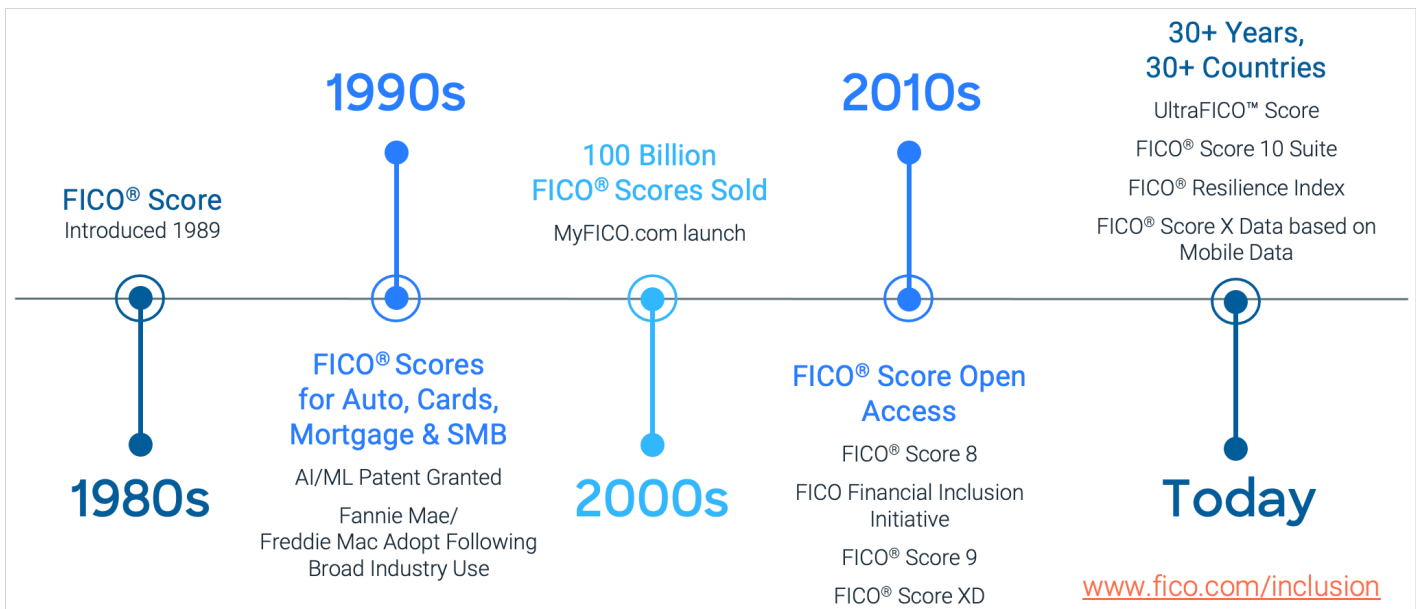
1990s

2010s

30+ Years,
30+ Countries

UltraFICO™ Score

FICO® Score 10 Suite

FICO® Resilience Index

FICO® Score X Data based on Mobile Data

FICO® Score
Introduced 1989

100 Billion
FICO® Scores Sold

MyFICO.com launch

1980s

FICO® Scores for Auto, Cards, Mortgage & SMB

AI/ML Patent Granted

Fannie Mae/
Freddie Mac Adopt Following Broad Industry Use

2000s

FICO® Score Open Access

FICO® Score 8

FICO Financial Inclusion Initiative

FICO® Score 9

FICO® Score XD

Today

www.fico.com/inclusion